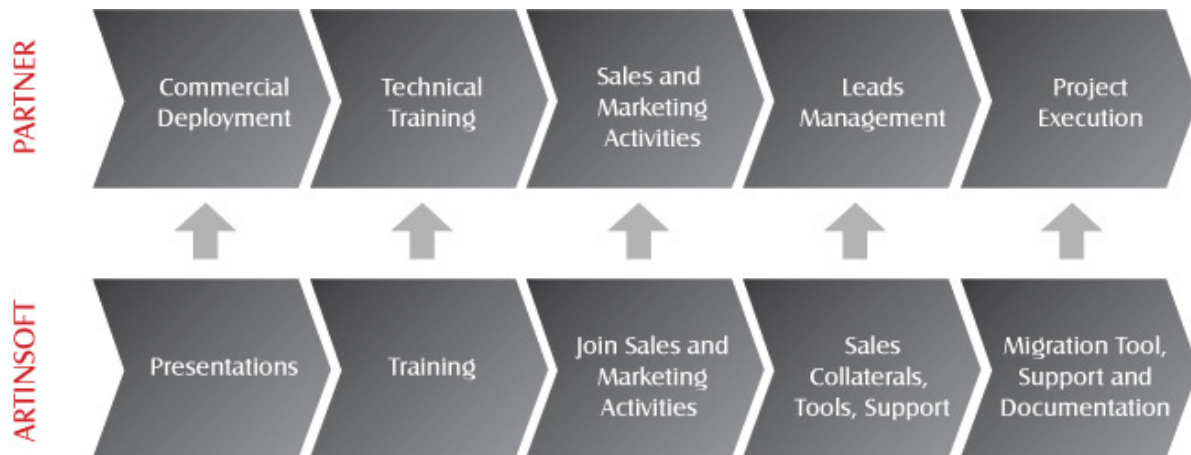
PARTNER

Commercial Deployment

Technical Training

Sales and Marketing Activities

Leads Management

Project Execution

ARTINSOFT

Presentations

Training

Join Sales and Marketing Activities

Sales Collaterals, Tools, Support

Migration Tool, Support and Documentation